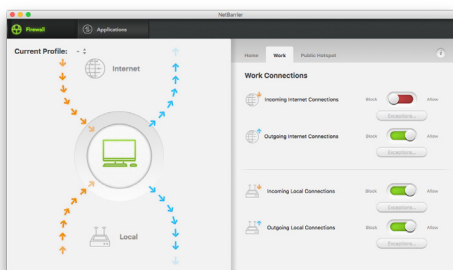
NetBarrier

Firewall

Applications

Current Profile: - ÷

Internet

Local

Home

Work

Public Hotspot

i

Work Connections

Incoming Internet Connections

Block

Allow

Exceptions...

Outgoing Internet Connections

Block

Allow

Exceptions...

Incoming Local Connections

Block

Allow

Exceptions...

Outgoing Local Connections

Block

Allow

Exceptions...